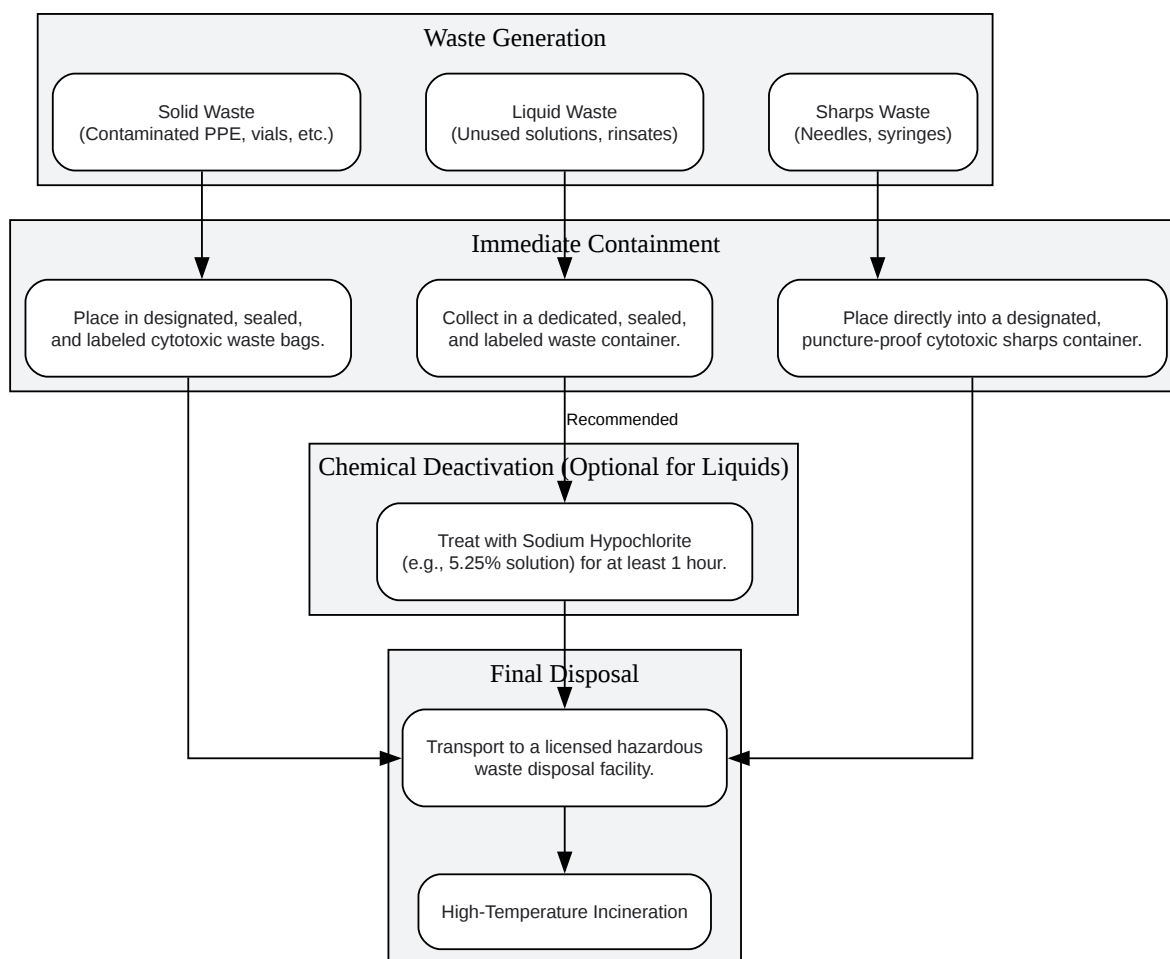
Waste Generation

Solid Waste
(Contaminated PPE, vials, etc.)

Liquid Waste
(Unused solutions, rinsates)

Sharps Waste
(Needles, syringes)

Immediate Containment

Place in designated, sealed, and labeled cytotoxic waste bags.

Collect in a dedicated, sealed, and labeled waste container.

Place directly into a designated, puncture-proof cytotoxic sharps container.

Recommended

Chemical Deactivation (Optional for Liquids)

Treat with Sodium Hypochlorite
(e.g., 5.25% solution) for at least 1 hour.

Final Disposal

Transport to a licensed hazardous waste disposal facility.

High-Temperature Incineration